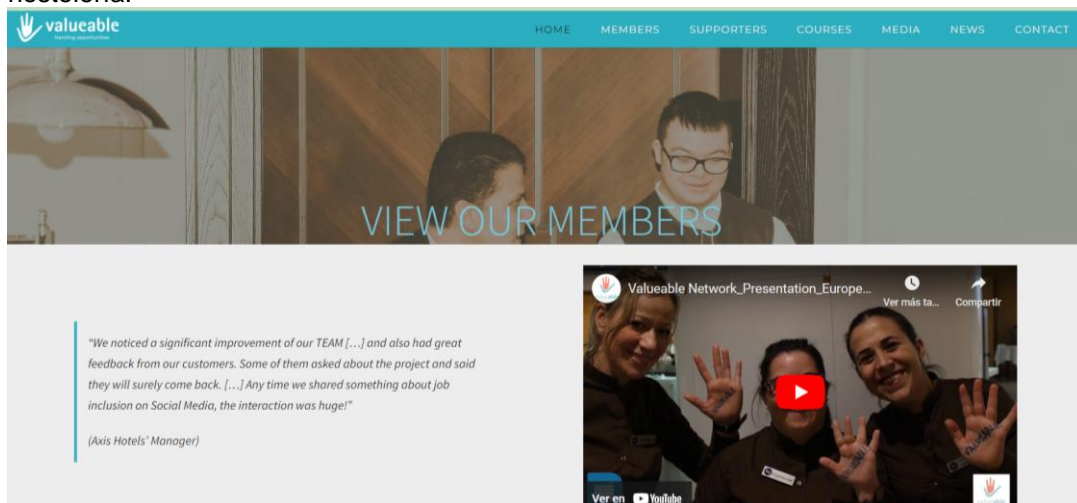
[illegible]

valueable
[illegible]

HOME MEMBERS SUPPORTERS COURSES MEDIA NEWS CONTACT

VIEW OUR MEMBERS

"We noticed a significant improvement of our TEAM […] and also had great feedback from our customers. Some of them asked about the project and said they will surely come back. […] Any time we shared something about job inclusion on Social Media, the interaction was huge!"

(Axis Hotels' Manager)

Valueable Network_Presentation_Europe...

Ver más ta...

Compartir

Ver en YouTube